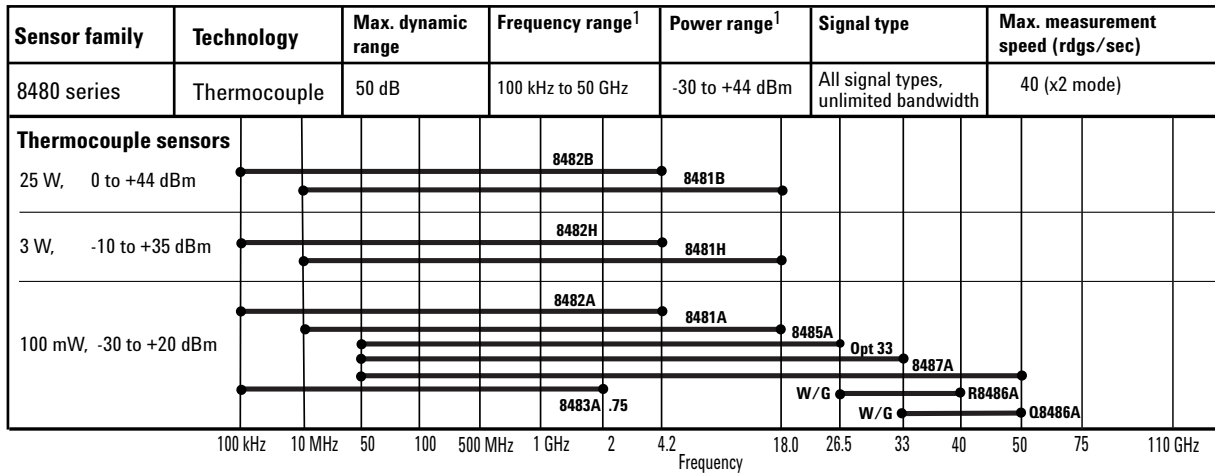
| Sensor family | Technology | Max. dynamic range | Frequency range$^1$ | Power range$^1$ | Signal type | Max. measurement speed (rdgs/sec) |
|---|---|---|---|---|---|---|
| 8480 series | Thermocouple | 50 dB | 100 kHz to 50 GHz | -30 to +44 dBm | All signal types, unlimited bandwidth | 40 (x2 mode) |

Thermocouple sensors

25 W, 0 to +44 dBm
8482B
8481B

3 W, -10 to +35 dBm
8482H
8481H

100 mW, -30 to +20 dBm
8482A
8481A
8485A
Opt 33
8487A
8483A .75
W/G
R8486A
W/G
Q8486A

100 kHz 10 MHz 50 100 500 MHz 1 GHz 2 4.2 18.0 26.5 33 40 50 75 110 GHz
Frequency